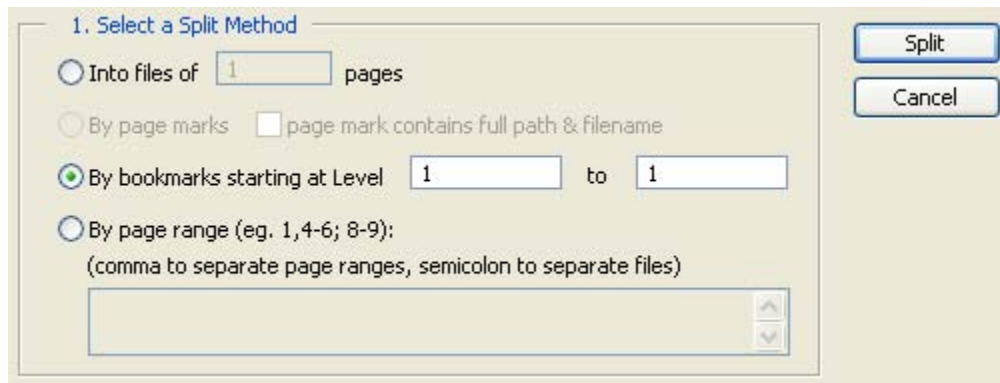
1. Select a Split Method

Into files of 1 pages

By page marks page mark contains full path & filename

By bookmarks starting at Level 1 to 1

By page range (eg. 1,4-6; 8-9):
(comma to separate page ranges, semicolon to separate files)

Split

Cancel